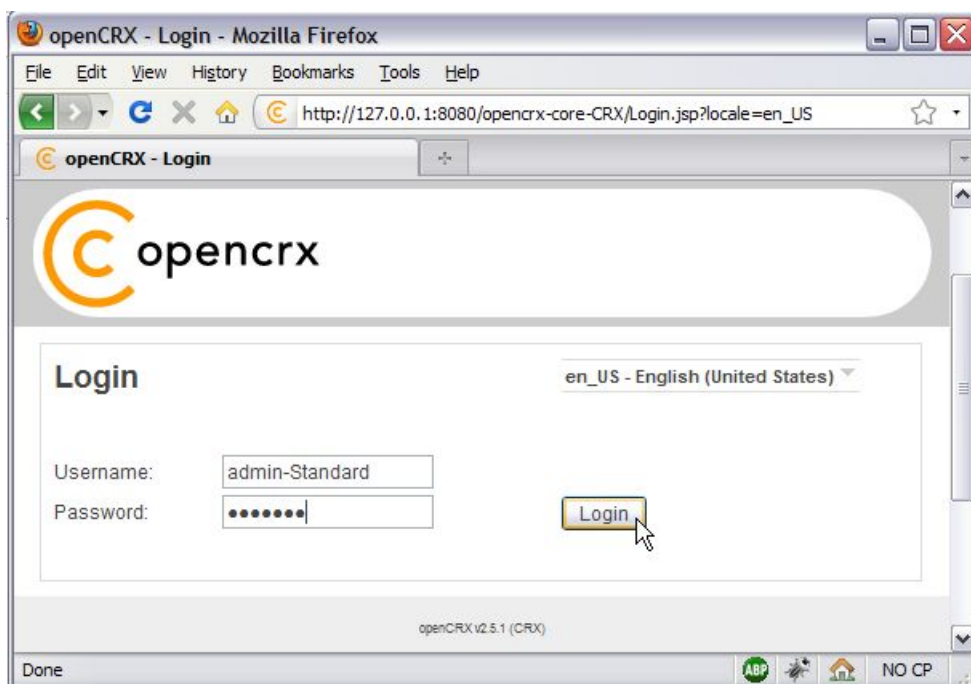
openCRX - Login - Mozilla Firefox

File Edit View History Bookmarks Tools Help

http://127.0.0.1:8080/opencrx-core-CRX/Login.jsp?locale=en_US

openCRX - Login

opencrx

Login

en_US - English (United States)

Username: admin-Standard

Password: •••••••

Login

openCRX v2.5.1 (CRX)

Done

ABP

NO CP